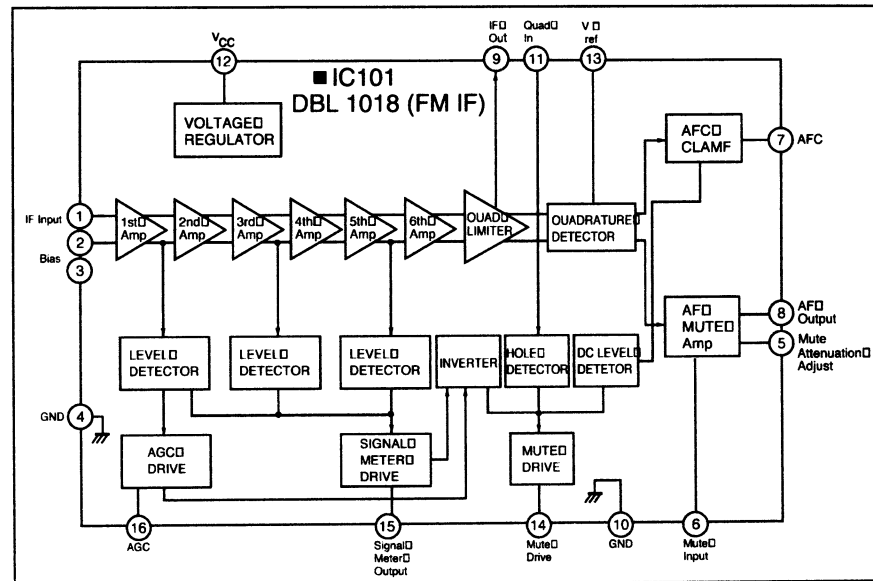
■IC101
DBL 1018 (FM IF)

$V_{CC}$
12
IF Out
9
Quad In
11
V ref
13

VOLTAGE REGULATOR

AFC CLAMF
7 AFC

IF Input 1
2
Bias 3

1st Amp
2nd Amp
3rd Amp
4th Amp
5th Amp
6th Amp
QUAD LIMITER
QUADRATURE DETECTOR

AF MUTED Amp
8 AF Output
5 Mute Attenuation Adjust

LEVEL DETECTOR
LEVEL DETECTOR
LEVEL DETECTOR
INVERTER
HOLE DETECTOR
DC LEVEL DETETOR

GND 4

AGC DRIVE
SIGNAL METER DRIVE
MUTE DRIVE

16 AGC
15 Signal Meter Output
14 Mute Drive
10 GND
6 Mute Input